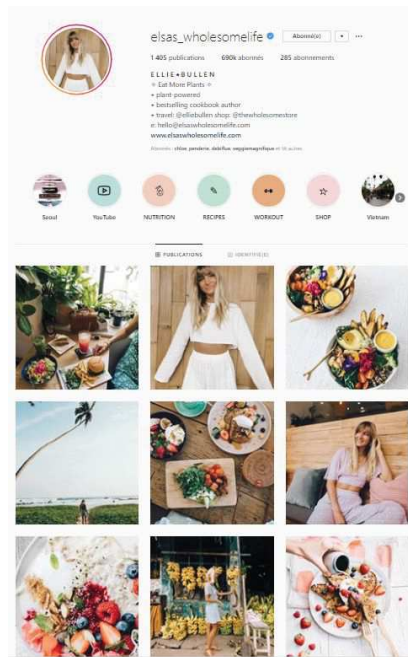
elsas_wholesomelife
Abonné(e)
1 405 publications 690k abonnés 285 abonnements

ELLIE•BULLEN
✧ Eat More Plants ✧
• plant-powered
• bestselling cookbook author
• travel: @elliebullen shop: @thewholesomestore
e: hello@elsaswholesomelife.com
www.elsaswholesomelife.com

Abonnés : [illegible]

Seoul
YouTube
NUTRITION
RECIPES
WORKOUT
SHOP
Vietnam

PUBLICATIONS
IDENTIFIÉ(E)